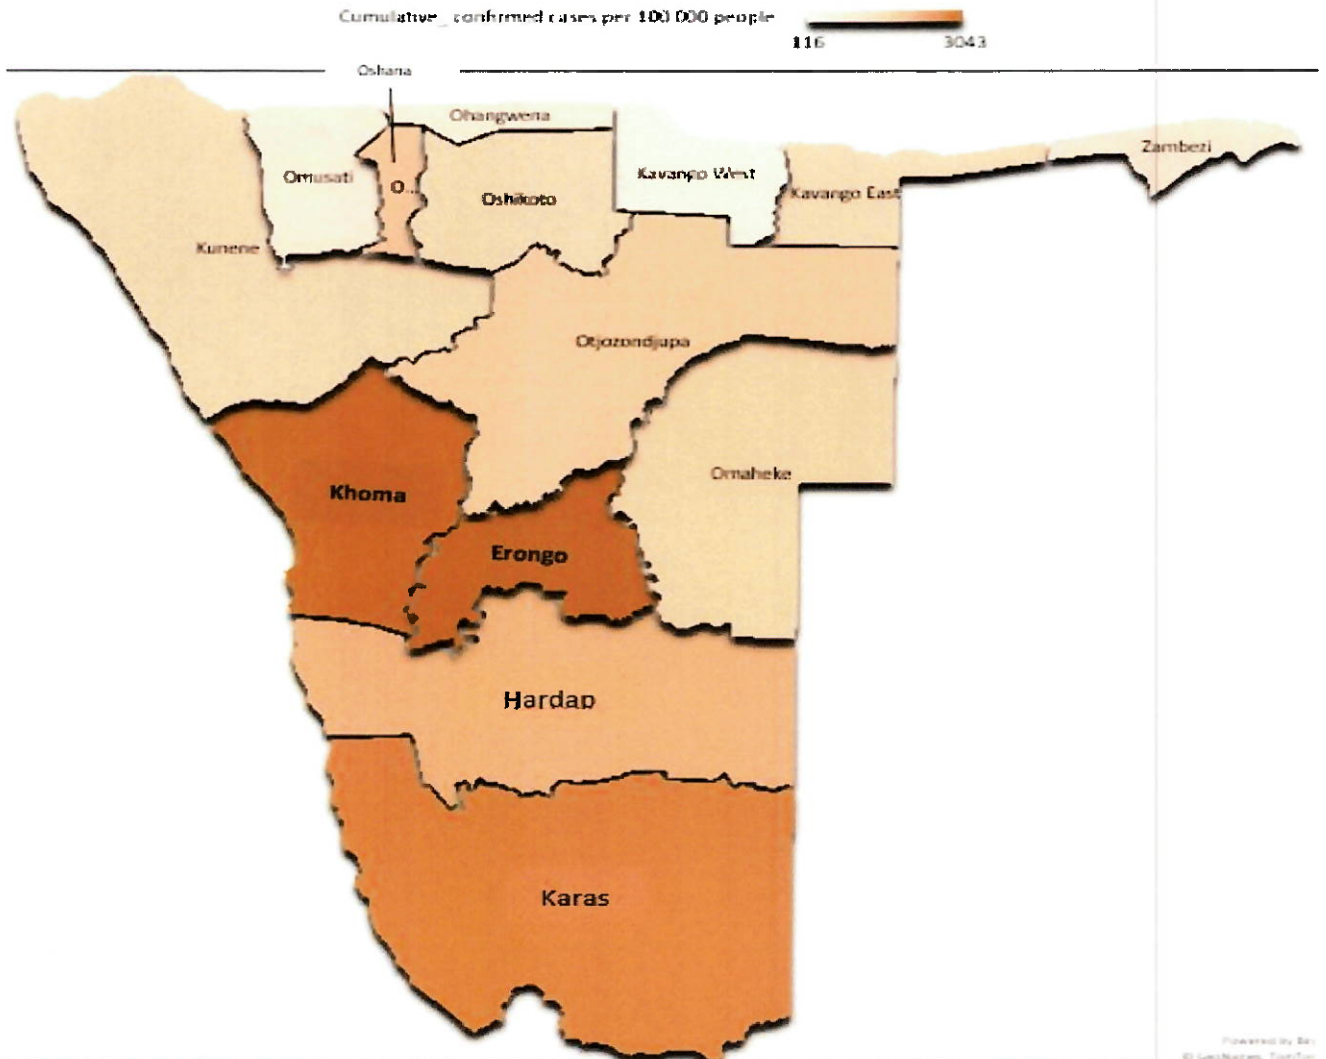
Cumulative_ confirmed cases per 100 000 people
116
3043

Oshana
Ohangwena
Zambezi
Omusati
O...
Oshikoto
Kavango West
Kavango East
Kunene
Otjozondjupa
Omaheke
Khoma
Erongo
Hardap
Karas

Powered by Bing
© GeoNames, TomTom